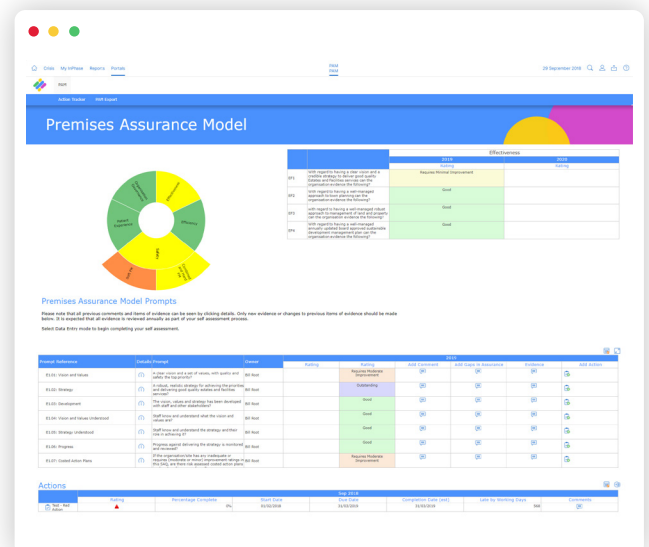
Crisis My InPhase Reports Forms

PAM
PAM

29 September 2018

PAM

Action Tracker PAM Export

Premises Assurance Model

| | | Effectiveness | |
|---|---|---|---|
| | | 2019 | 2020 |
| | | Rating | Rating |
| EF1 | With regard to having a clear vision and a credible strategy to deliver good quality (Estates and Facilities services) can the organisation evidence the following? | Requires Minimal Improvement | |
| EF2 | With regard to having a well managed approach to asset planning can the organisation evidence the following? | Good | |
| EF3 | With regard to having a well-managed robust approach to management of land and property can the organisation evidence the following? | Good | |
| EF4 | With regard to having a well-managed annually updated board approved sustainable development management plan can the organisation evidence the following? | Good | |

Effectiveness
Efficiency
Patient Experience
Safety
Hard FM
Soft FM
Org Self Assessment

Premises Assurance Model Prompts

Please note that all previous comments and items of evidence can be seen by clicking details. Only new evidence or changes to previous items of evidence should be made below. It is expected that all evidence is reviewed annually as part of your self assessment process.

Select Data Entry mode to begin completing your self assessment.

| Prompt Reference | Details Prompt | Owner | 2019 | | | | | |
|---|---|---|---|---|---|---|---|---|
| | | | Rating | Rating | Add Comment | Add Gaps in Assurance | Evidence | Add Action |
| EI.01: Vision and Values | A clear vision and a set of values, with quality and safety the top priority? | Bill Root | | Requires Moderate Improvement | | | | |
| EI.02: Strategy | A robust, realistic strategy for achieving the priorities and delivering good quality (estates and facilities services)? | Bill Root | | Outstanding | | | | |
| EI.03: Development | The vision, values and strategy has been developed with staff and other stakeholders? | Bill Root | | Good | | | | |
| EI.04: Vision and Values Understood | Staff know and understand what the vision and values are? | Bill Root | | Good | | | | |
| EI.05: Strategy Understood | Staff know and understand the strategy and their role in achieving it? | Bill Root | | Good | | | | |
| EI.06: Progress | Progress against delivering the strategy is monitored and reviewed? | Bill Root | | Good | | | | |
| EI.07: Costed Action Plans | If the organisation/site has any inadequate or requires (moderate or minor) improvement ratings in this SAQ, are there risk assessed costed action plans | Bill Root | | Requires Moderate Improvement | | | | |

Actions

| | Sep 2018 | | | | | | |
|---|---|---|---|---|---|---|---|
| | Rating | Percentage Complete | Start Date | Due Date | Completion Date (est) | Late by Working Days | Comments |
| Test - Red Action | ▲ | 0% | 01/02/2018 | 31/03/2018 | 31/03/2018 | 388 | |